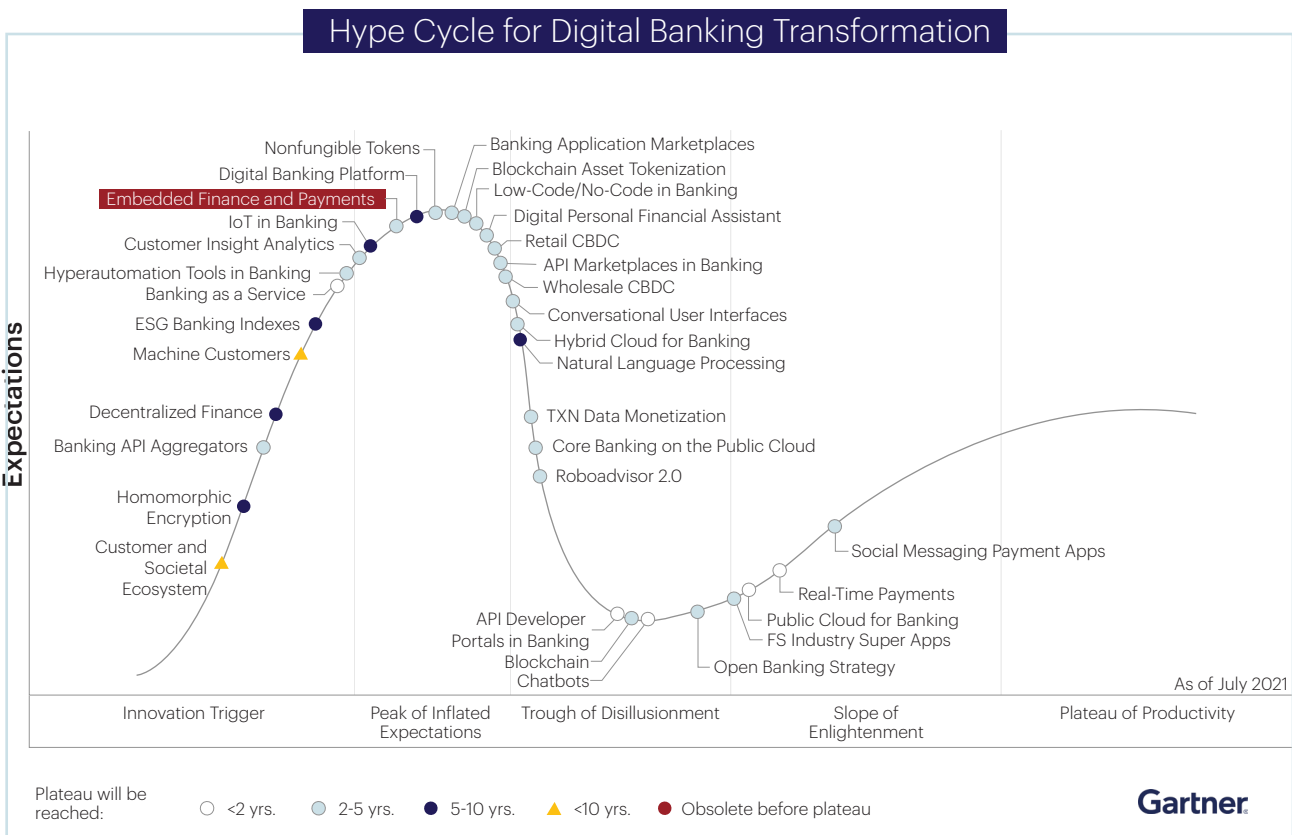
Hype Cycle for Digital Banking Transformation

Expectations

Nonfungible Tokens
Digital Banking Platform
Embedded Finance and Payments
IoT in Banking
Customer Insight Analytics
Hyperautomation Tools in Banking
Banking as a Service
ESG Banking Indexes
Machine Customers
Decentralized Finance
Banking API Aggregators
Homomorphic Encryption
Customer and Societal Ecosystem

Banking Application Marketplaces
Blockchain Asset Tokenization
Low-Code/No-Code in Banking
Digital Personal Financial Assistant
Retail CBDC
API Marketplaces in Banking
Wholesale CBDC
Conversational User Interfaces
Hybrid Cloud for Banking
Natural Language Processing
TXN Data Monetization
Core Banking on the Public Cloud
Roboadvisor 2.0

API Developer Portals in Banking
Blockchain
Chatbots
Open Banking Strategy
FS Industry Super Apps
Public Cloud for Banking
Real-Time Payments
Social Messaging Payment Apps

As of July 2021

Innovation Trigger
Peak of Inflated Expectations
Trough of Disillusionment
Slope of Enlightenment
Plateau of Productivity

Plateau will be reached:
<2 yrs.
2-5 yrs.
5-10 yrs.
<10 yrs.
Obsolete before plateau

Gartner.